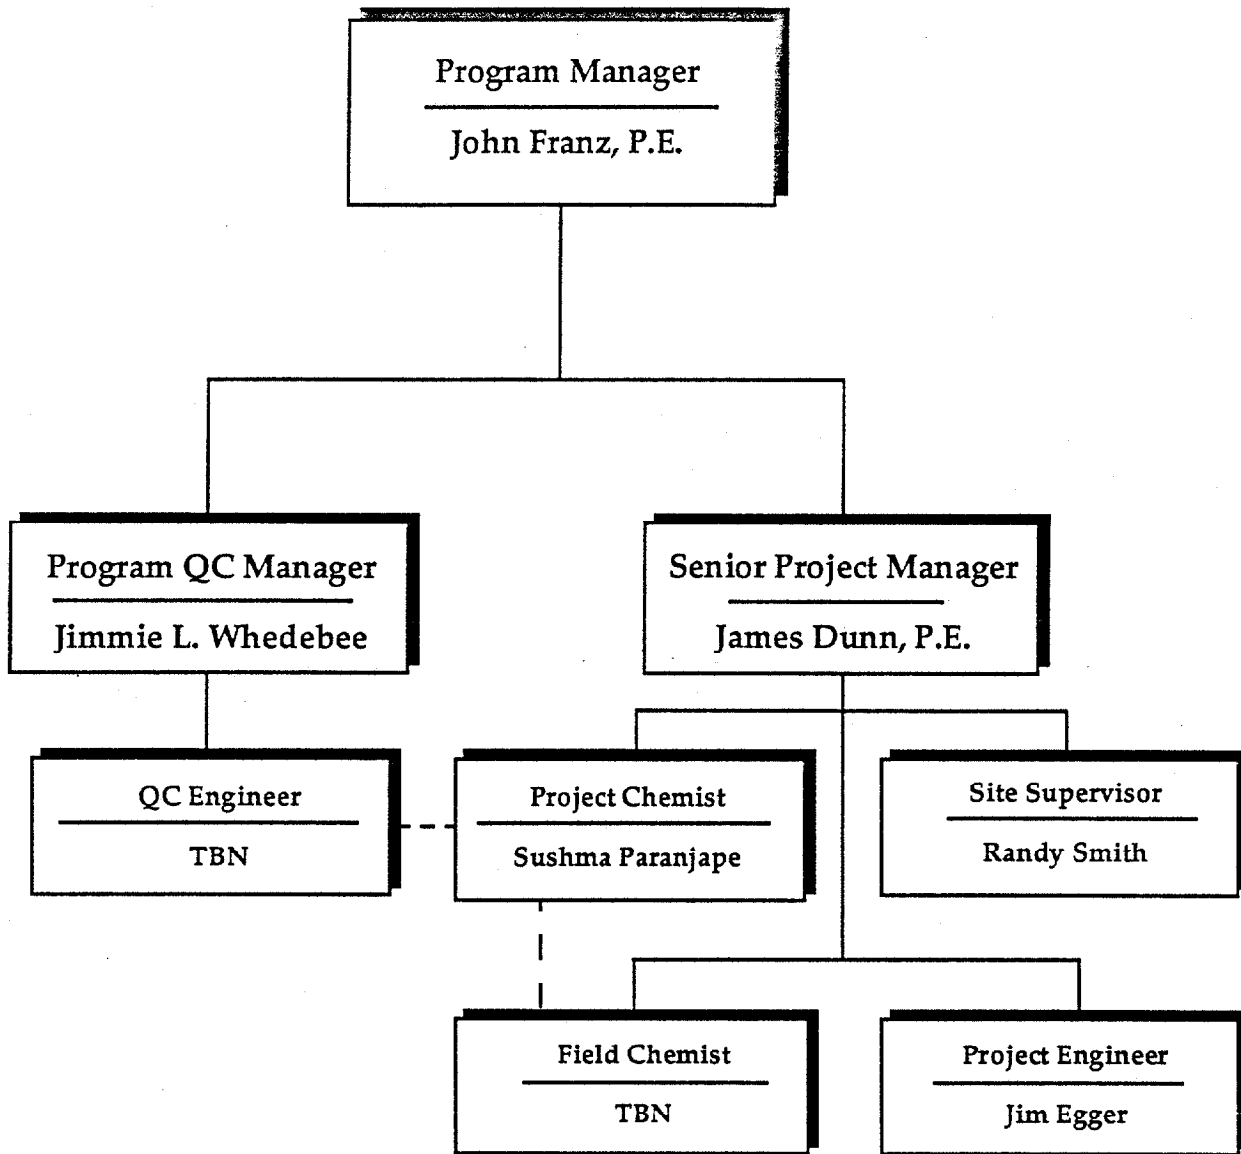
Program Manager

John Franz, P.E.

Program QC Manager

Jimmie L. Whedebee

Senior Project Manager

James Dunn, P.E.

QC Engineer

TBN

Project Chemist

Sushma Paranjape

Site Supervisor

Randy Smith

Field Chemist

TBN

Project Engineer

Jim Egger